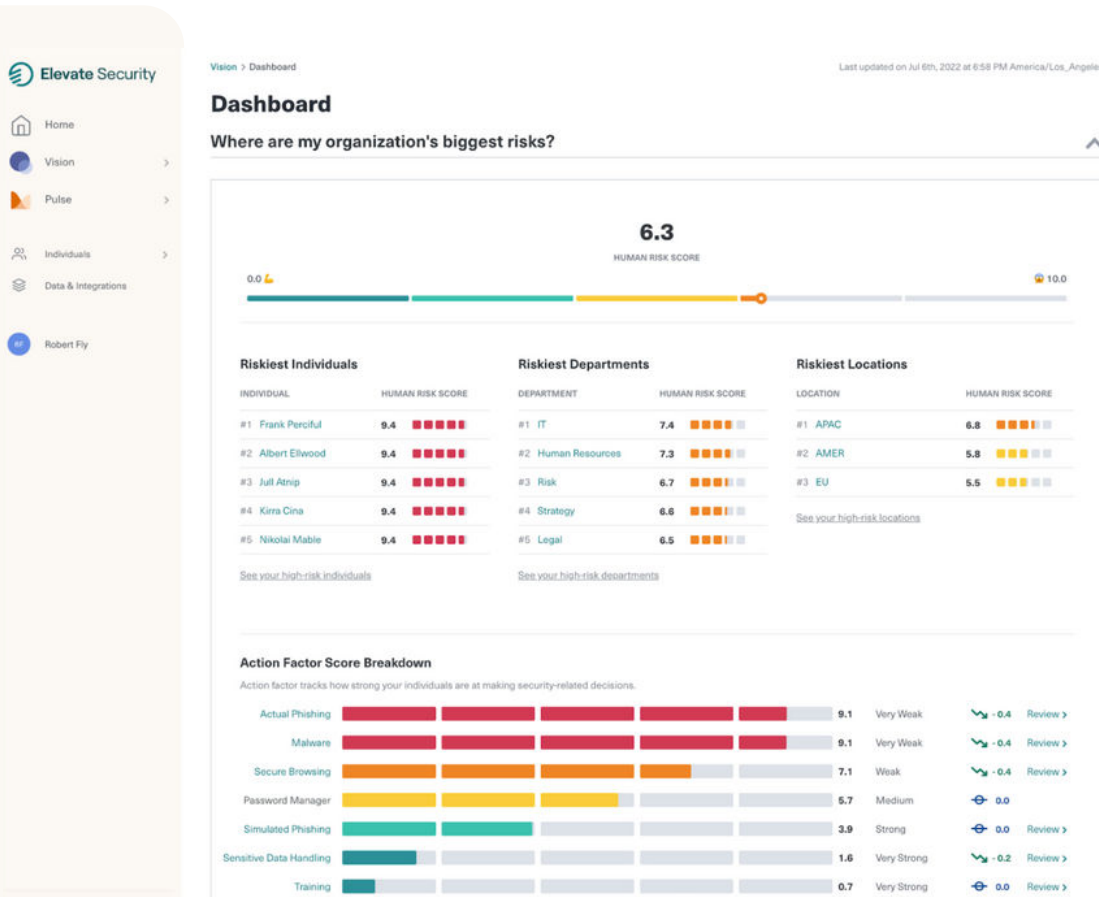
Elevate Security

Home

Vision

Pulse

Individuals

Data & Integrations

RF Robert Fly

Vision > Dashboard

Last updated on Jul 6th, 2022 at 6:58 PM America/Los_Angele

Dashboard

Where are my organization's biggest risks?

6.3

HUMAN RISK SCORE

0.0

10.0

Riskiest Individuals

| INDIVIDUAL | HUMAN RISK SCORE |
|---|---|
| #1 Frank Perciful | 9.4 |
| #2 Albert Ellwood | 9.4 |
| #3 Jull Atnip | 9.4 |
| #4 Kirra Cina | 9.4 |
| #5 Nikolai Mable | 9.4 |

See your high-risk individuals

Riskiest Departments

| DEPARTMENT | HUMAN RISK SCORE |
|---|---|
| #1 IT | 7.4 |
| #2 Human Resources | 7.3 |
| #3 Risk | 6.7 |
| #4 Strategy | 6.6 |
| #5 Legal | 6.5 |

See your high-risk departments

Riskiest Locations

| LOCATION | HUMAN RISK SCORE |
|---|---|
| #1 APAC | 6.8 |
| #2 AMER | 5.8 |
| #3 EU | 5.5 |

See your high-risk locations

Action Factor Score Breakdown

Action factor tracks how strong your individuals are at making security-related decisions.

| | | | | |
|---|---|---|---|---|
| Actual Phishing | 9.1 | Very Weak | -0.4 | Review > |
| Malware | 9.1 | Very Weak | -0.4 | Review > |
| Secure Browsing | 7.1 | Weak | -0.4 | Review > |
| Password Manager | 5.7 | Medium | 0.0 | |
| Simulated Phishing | 3.9 | Strong | 0.0 | Review > |
| Sensitive Data Handling | 1.6 | Very Strong | -0.2 | Review > |
| Training | 0.7 | Very Strong | 0.0 | Review > |